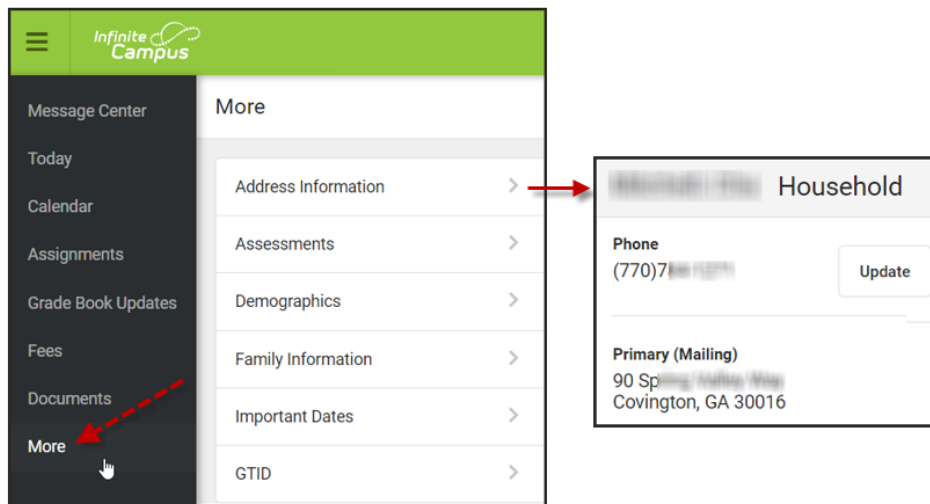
Infinite Campus

Message Center
Today
Calendar
Assignments
Grade Book Updates
Fees
Documents
More

More

Address Information
Assessments
Demographics
Family Information
Important Dates
GTID

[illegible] Household

Phone
(770)7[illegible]
Update

Primary (Mailing)
90 Sp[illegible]
Covington, GA 30016